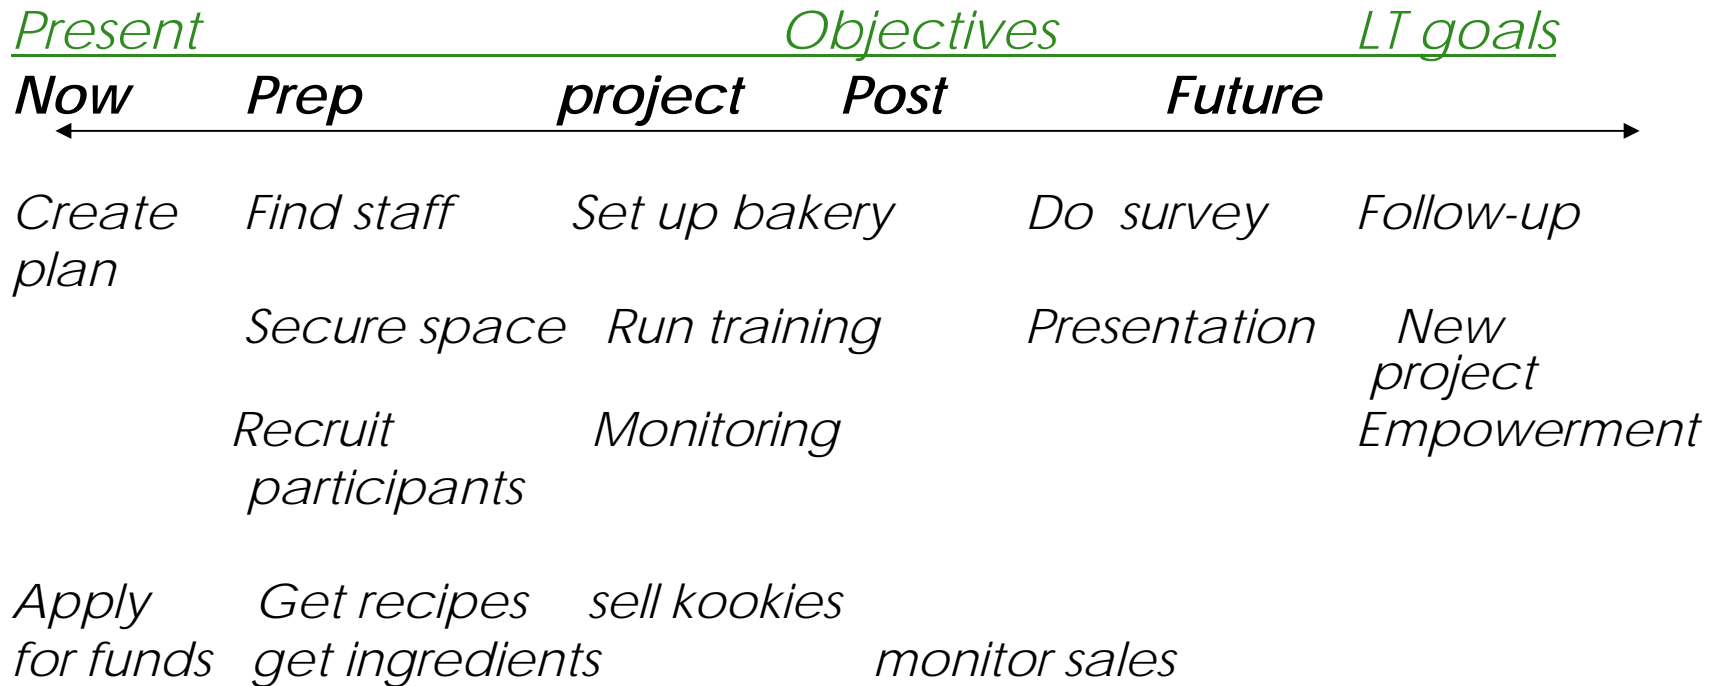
Present Objectives LT goals

Now Prep project Post Future

Create plan Find staff Set up bakery Do survey Follow-up

Secure space Run training Presentation New project

Recruit participants Monitoring Empowerment

Apply for funds Get recipes sell kookies

get ingredients monitor sales